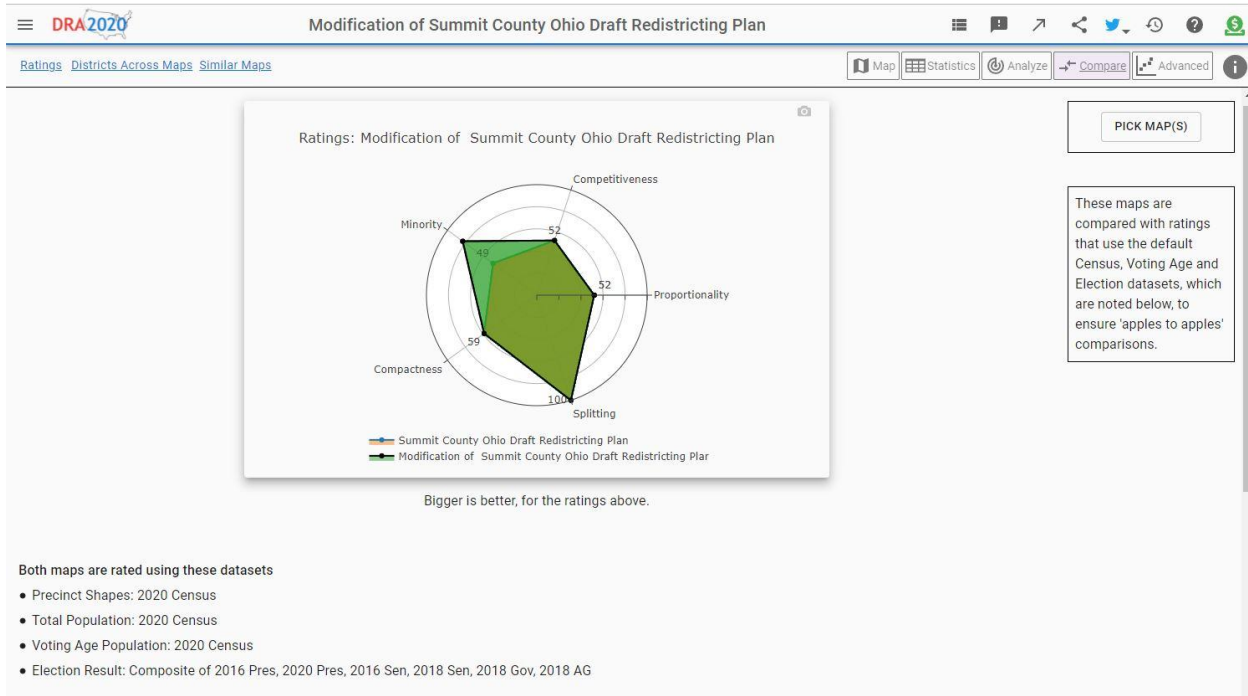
DRA2020

Modification of Summit County Ohio Draft Redistricting Plan

Ratings Districts Across Maps Similar Maps

Map Statistics Analyze Compare Advanced

Ratings: Modification of Summit County Ohio Draft Redistricting Plan

Competitiveness
Minority
Proportionality
Compactness
Splitting
52
49
52
59
100

Summit County Ohio Draft Redistricting Plan
Modification of Summit County Ohio Draft Redistricting Plar

Bigger is better, for the ratings above.

PICK MAP(S)

These maps are compared with ratings that use the default Census, Voting Age and Election datasets, which are noted below, to ensure 'apples to apples' comparisons.

Both maps are rated using these datasets

• Precinct Shapes: 2020 Census
• Total Population: 2020 Census
• Voting Age Population: 2020 Census
• Election Result: Composite of 2016 Pres, 2020 Pres, 2016 Sen, 2018 Sen, 2018 Gov, 2018 AG